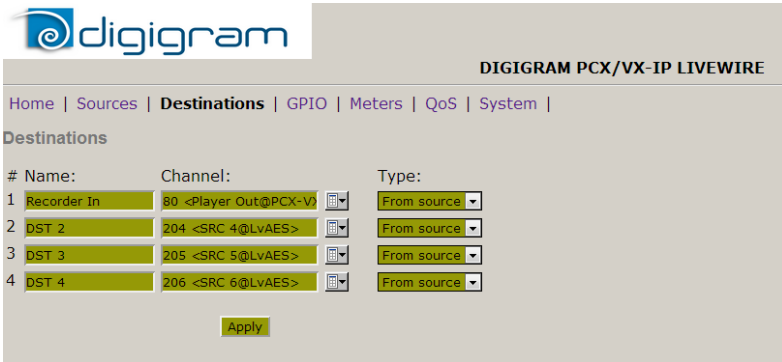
digigram

DIGIGRAM PCX/VX-IP LIVEWIRE

Home | Sources | Destinations | GPIO | Meters | QoS | System |

Destinations

| # | Name: | Channel: | Type: |
|---|---|---|---|
| 1 | Recorder In | 80 <Player Out@PCX-V> | From source |
| 2 | DST 2 | 204 <SRC 4@LvAES> | From source |
| 3 | DST 3 | 205 <SRC 5@LvAES> | From source |
| 4 | DST 4 | 206 <SRC 6@LvAES> | From source |

Apply